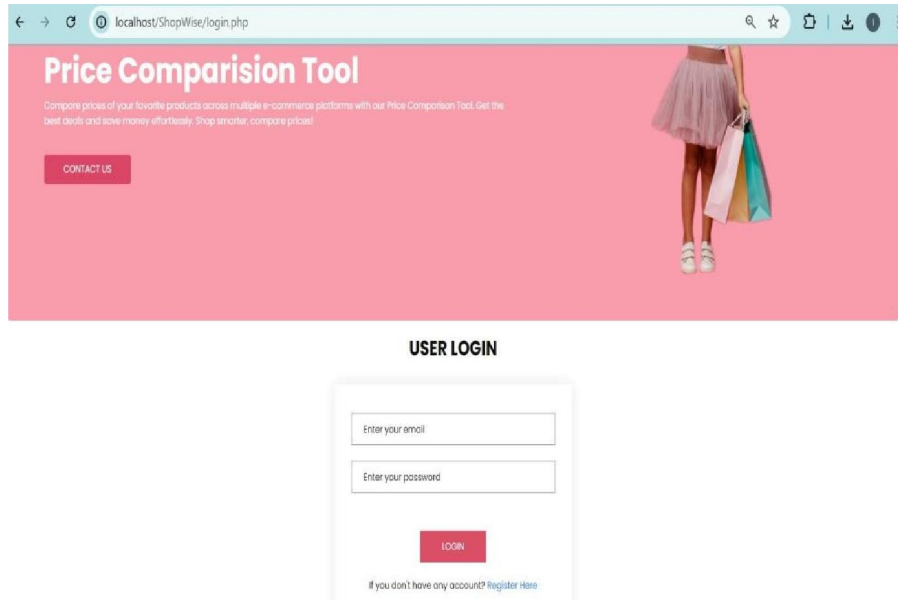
localhost/ShopWise/login.php

Price Comparision Tool

Compare prices of your favorite products across multiple e-commerce platforms with our Price Comparison Tool. Get the best deals and save money effortlessly. Shop smarter, compare prices!

CONTACT US

USER LOGIN

Enter your email

Enter your password

LOGIN

If you don't have any account? Register Here